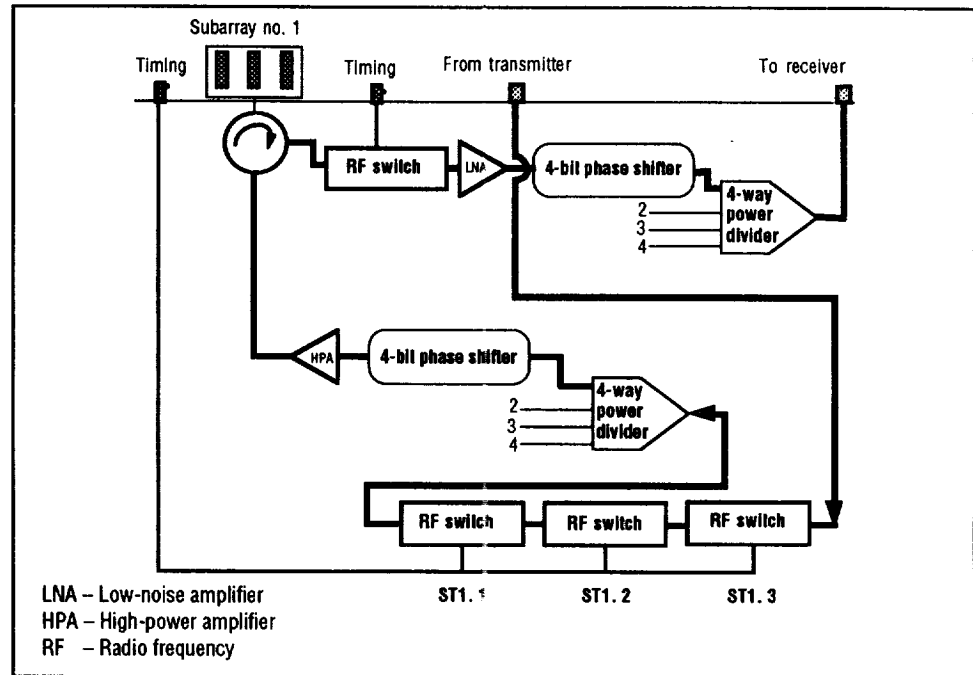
Subarray no. 1

Timing

Timing

From transmitter

To receiver

RF switch

LNA

4-bit phase shifter

2
3
4

4-way power divider

HPA

4-bit phase shifter

2
3
4

4-way power divider

RF switch

RF switch

RF switch

ST1. 1

ST1. 2

ST1. 3

LNA – Low-noise amplifier
HPA – High-power amplifier
RF – Radio frequency